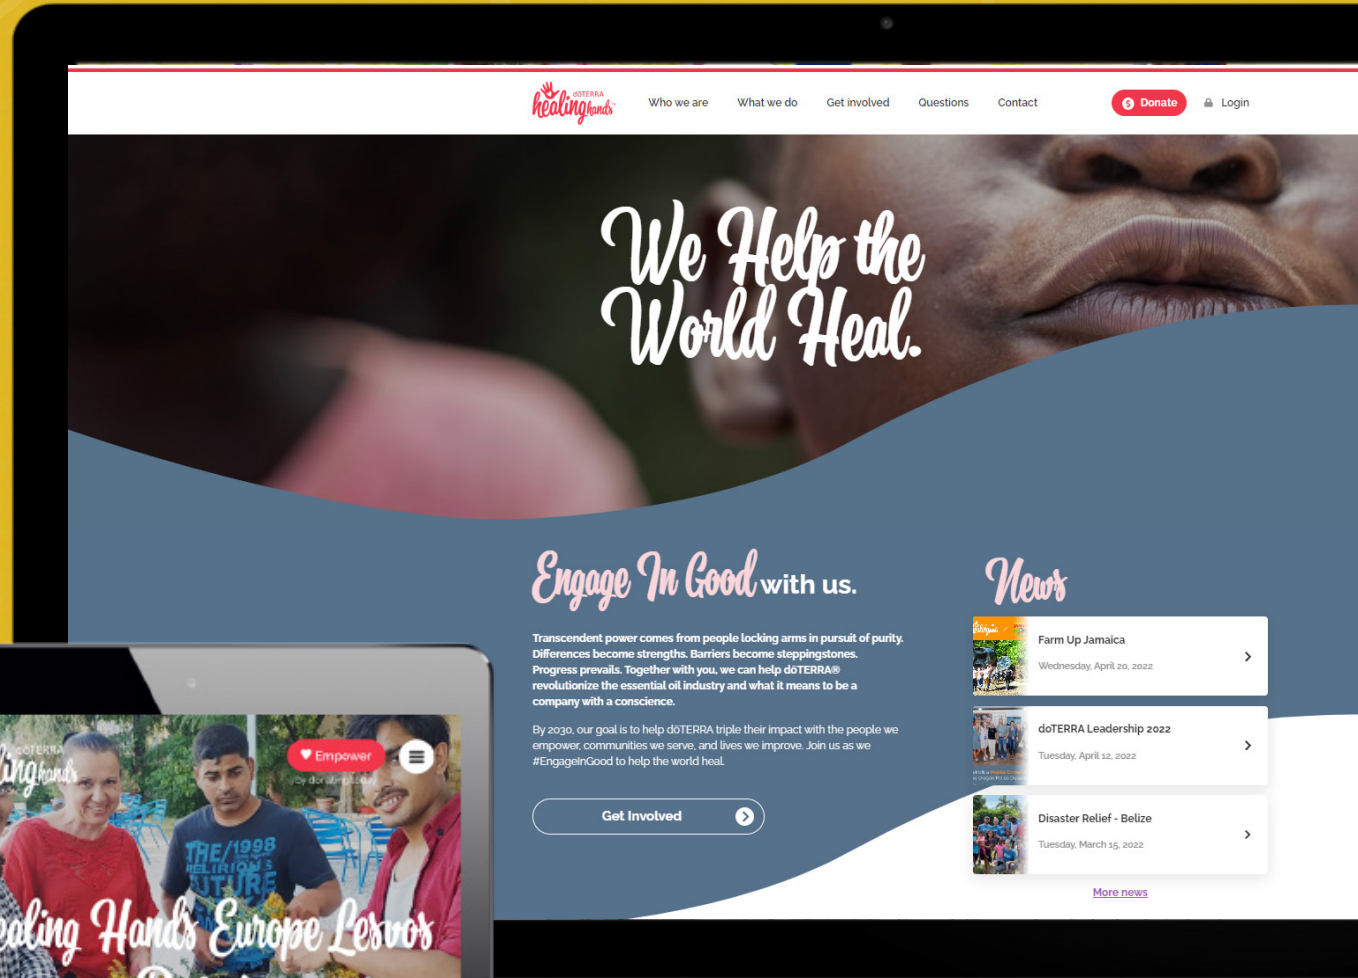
dōTERRA healing hands

Who we are What we do Get involved Questions Contact Donate Login

We Help the World Heal.

Engage In Good with us.

Transcendent power comes from people locking arms in pursuit of purity. Differences become strengths. Barriers become steppingstones. Progress prevails. Together with you, we can help dōTERRA® revolutionize the essential oil industry and what it means to be a company with a conscience.

By 2030, our goal is to help dōTERRA triple their impact with the people we empower, communities we serve, and lives we improve. Join us as we #EngageInGood to help the world heal.

Get Involved

News

Farm Up Jamaica
Wednesday, April 20, 2022

doTERRA Leadership 2022
Tuesday, April 12, 2022

Disaster Relief - Belize
Tuesday, March 15, 2022

More news

Empower

Healing Hands Europe Lesvos